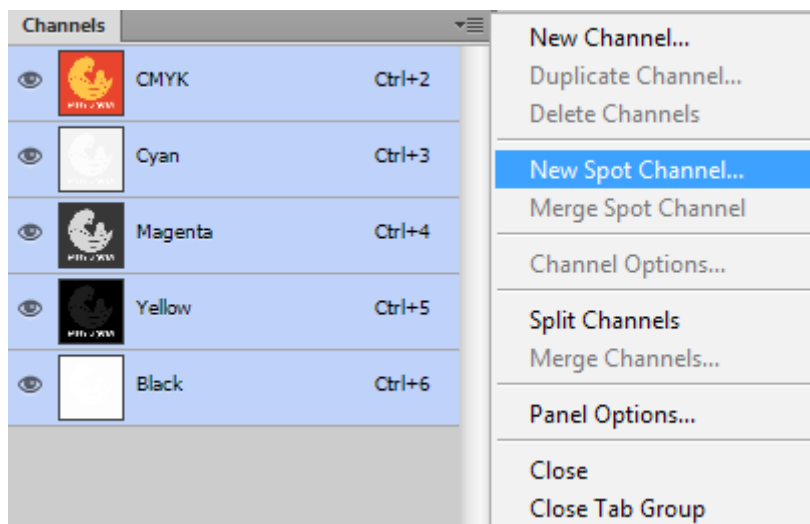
Channels

CMYK Ctrl+2

Cyan Ctrl+3

Magenta Ctrl+4

Yellow Ctrl+5

Black Ctrl+6

New Channel...
Duplicate Channel...
Delete Channels

New Spot Channel...
Merge Spot Channel

Channel Options...

Split Channels
Merge Channels...

Panel Options...

Close
Close Tab Group